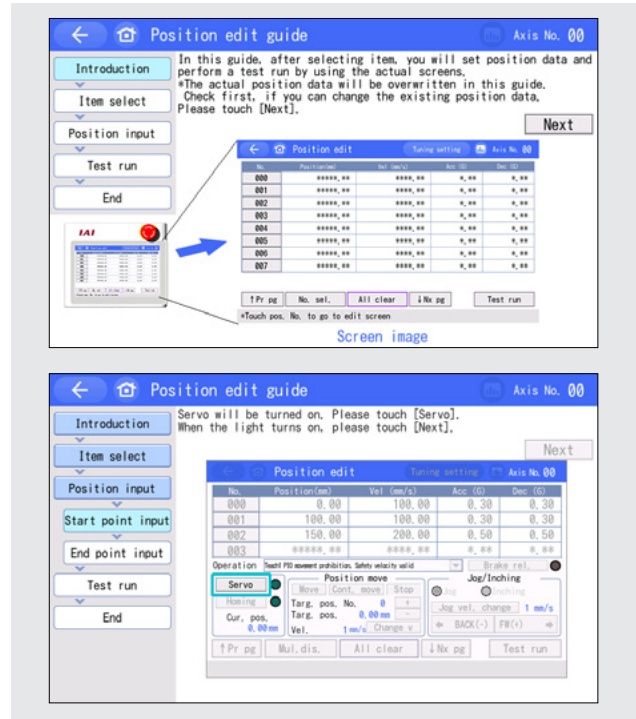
Position edit guide

Axis No. 00

Introduction

Item select

Position input

Test run

End

In this guide, after selecting item, you will set position data and perform a test run by using the actual screens.
*The actual position data will be overwritten in this guide.
Check first, if you can change the existing position data,
Please touch [Next].

Next

IAI

Position edit

Tuning setting

Axis No. 00

| No. | Position(mm) | Vel (mm/s) | Acc (G) | Dec (G) |
|---|---|---|---|---|
| 000 | *****.** | ****.** | *.** | *.** |
| 001 | *****.** | ****.** | *.** | *.** |
| 002 | *****.** | ****.** | *.** | *.** |
| 003 | *****.** | ****.** | *.** | *.** |
| 004 | *****.** | ****.** | *.** | *.** |
| 005 | *****.** | ****.** | *.** | *.** |
| 006 | *****.** | ****.** | *.** | *.** |
| 007 | *****.** | ****.** | *.** | *.** |

↑Pr pg | No. sel. | All clear | ↓Nx pg | Test run

*Touch pos. No. to go to edit screen

Screen image

Position edit guide

Axis No. 00

Introduction

Item select

Position input

Start point input

End point input

Test run

End

Servo will be turned on. Please touch [Servo].
When the light turns on, please touch [Next].

Next

Position edit

Tuning setting

Axis No. 00

| No. | Position(mm) | Vel (mm/s) | Acc (G) | Dec (G) |
|---|---|---|---|---|
| 000 | 0.00 | 100.00 | 0.30 | 0.30 |
| 001 | 100.00 | 100.00 | 0.30 | 0.30 |
| 002 | 150.00 | 200.00 | 0.50 | 0.50 |
| 003 | *****.** | ****.** | *.** | *.** |

Operation Teach1 PIO movement prohibition, Safety velocity valid

Brake rel.

Servo

Homing

Cur. pos. 0.00mm

Position move

Move Cont. move Stop

Targ. pos. No. 0

Targ. pos. 0.00mm

Vel. 1mm/s Change v

Jog/Inching

Jog Inching

Jog vel. change 1 mm/s

BACK(-) FW(+)

↑Pr pg | Mul.dis. | All clear | ↓Nx pg | Test run